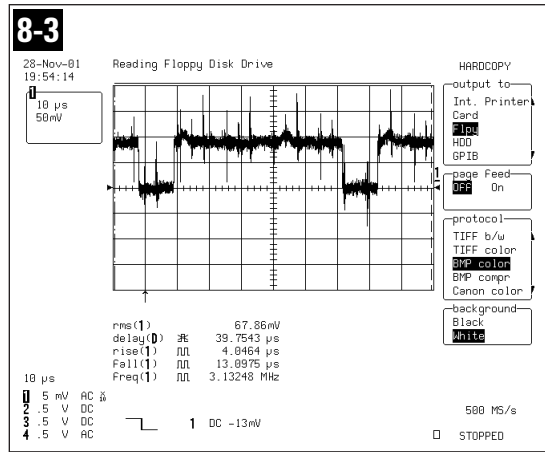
8-3

28-Nov-01
19:54:14

Reading Floppy Disk Drive

HARDCOPY

1
10 μs
50mV

output to
Int. Printer
Card
Flpy
HDD
GPIB

page feed
Off On

protocol
TIFF b/w
TIFF color
BMP color
BMP compr
Canon color

background
Black
White

rms(1) 67.86mV
delay(1) 39.7543 μs
rise(1) 4.8464 μs
fall(1) 13.0975 μs
freq(1) 3.13248 MHz

10 μs
1 5 mV AC
2 .5 V DC
3 .5 V DC
4 .5 V AC

1 DC -13mV

500 MS/s

STOPPED